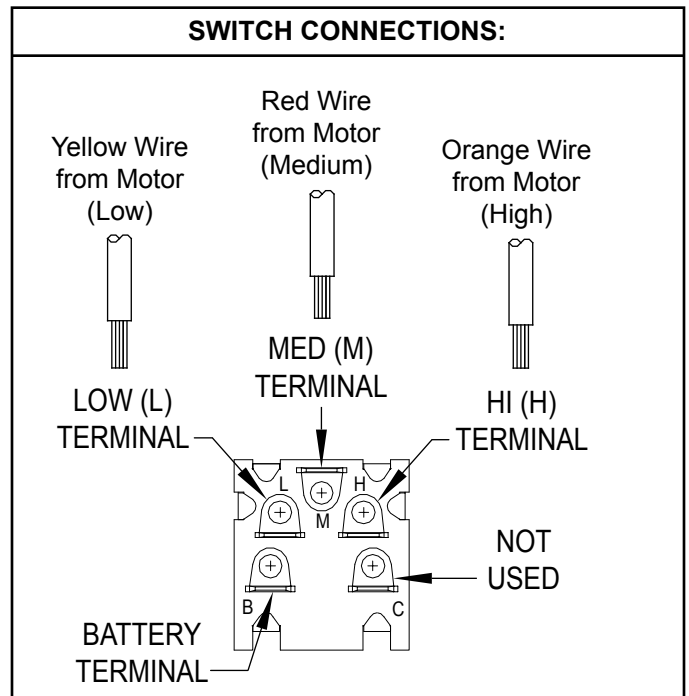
SWITCH CONNECTIONS:

Yellow Wire from Motor (Low)

Red Wire from Motor (Medium)

Orange Wire from Motor (High)

MED (M) TERMINAL

LOW (L) TERMINAL

HI (H) TERMINAL

L

H

M

NOT USED

B

C

BATTERY TERMINAL